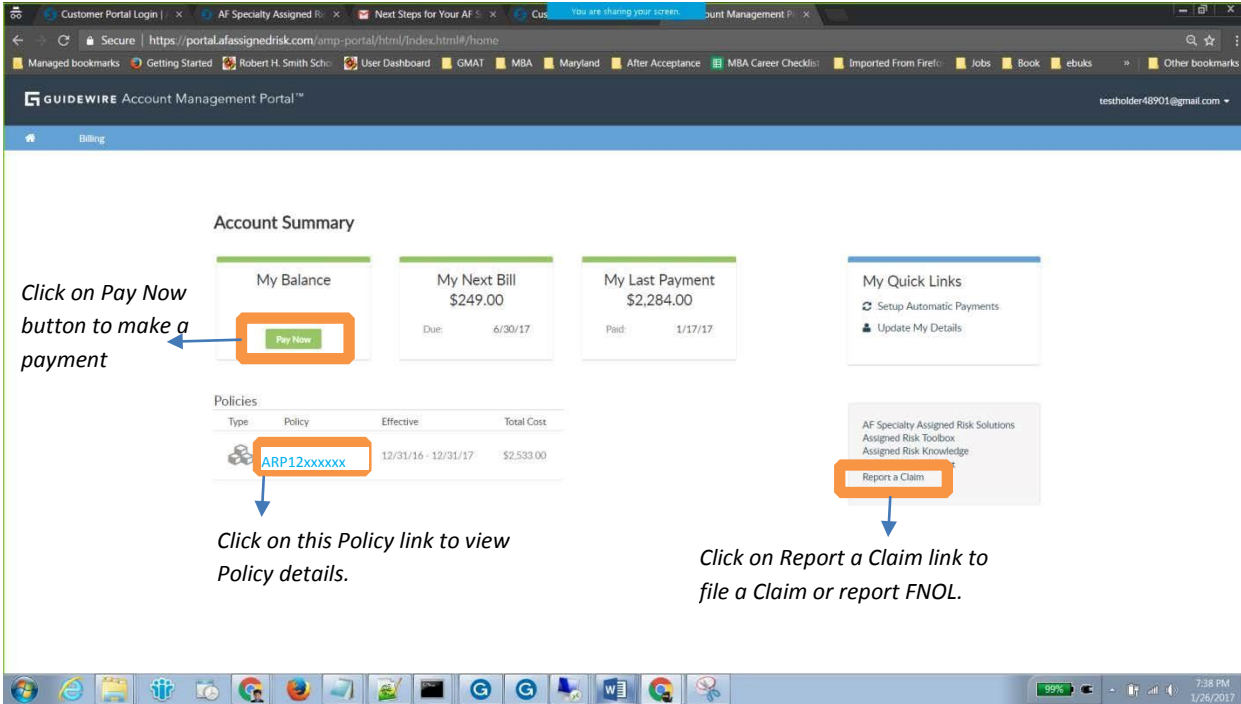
Customer Portal Login | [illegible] × AF Specialty Assigned R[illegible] × Next Steps for Your AF S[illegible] × Cus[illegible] You are sharing your screen. ount Management P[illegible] ×

Secure | https://portal.afassignedrisk.com/amp-portal/html/Index.html#/home

Managed bookmarks Getting Started Robert H. Smith Scho User Dashboard GMAT MBA Maryland After Acceptance MBA Career Checklist Imported From Firefo Jobs Book ebuks » Other bookmarks

GUIDEWIRE Account Management Portal™

testholder48901@gmail.com

Billing

Account Summary

My Balance

Pay Now

My Next Bill
$249.00
Due: 6/30/17

My Last Payment
$2,284.00
Paid: 1/17/17

My Quick Links
Setup Automatic Payments
Update My Details

Click on Pay Now button to make a payment

Policies

| Type | Policy | Effective | Total Cost |
|---|---|---|---|
| | ARP12xxxxxx | 12/31/16 - 12/31/17 | $2,533.00 |

AF Specialty Assigned Risk Solutions
Assigned Risk Toolbox
Assigned Risk Knowledge
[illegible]
Report a Claim

Click on this Policy link to view Policy details.

Click on Report a Claim link to file a Claim or report FNOL.

99%

7:38 PM
1/26/2017